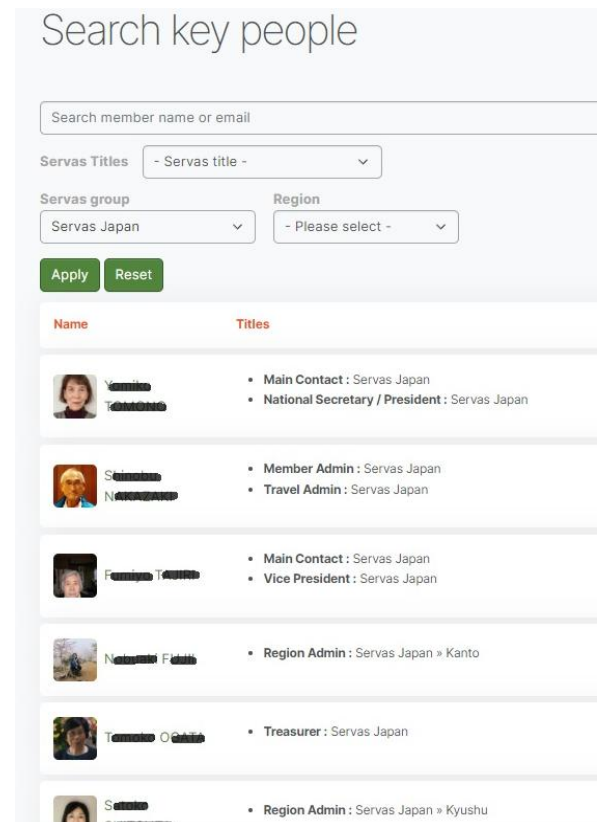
Search key people

Search member name or email

Servas Titles - Servas title -

Servas group
Servas Japan

Region
- Please select -

Apply Reset

| Name | Titles |
|---|---|
| Y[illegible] T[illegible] | • Main Contact : Servas Japan • National Secretary / President : Servas Japan |
| S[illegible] N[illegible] | • Member Admin : Servas Japan • Travel Admin : Servas Japan |
| F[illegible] T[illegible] | • Main Contact : Servas Japan • Vice President : Servas Japan |
| N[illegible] F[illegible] | • Region Admin : Servas Japan » Kanto |
| T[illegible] O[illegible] | • Treasurer : Servas Japan |
| S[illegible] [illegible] | • Region Admin : Servas Japan » Kyushu |